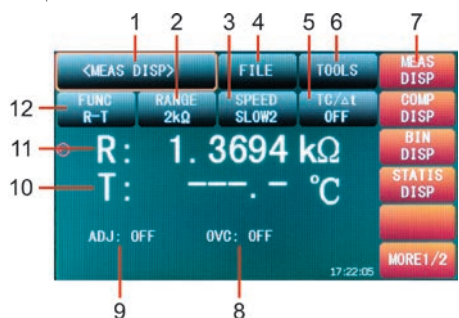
1 2 3 4 5 6 7

<MEAS DISP> FILE TOOLS MEAS DISP

12 FUNC R-T RANGE 2kΩ SPEED SLOW2 TC/Δt OFF COMP DISP

BIN DISP

11 R: 1.3694 kΩ

10 T: ---.- °C

STATIS DISP

ADJ: OFF OVC: OFF

17:22:05 MORE1/2

9 8